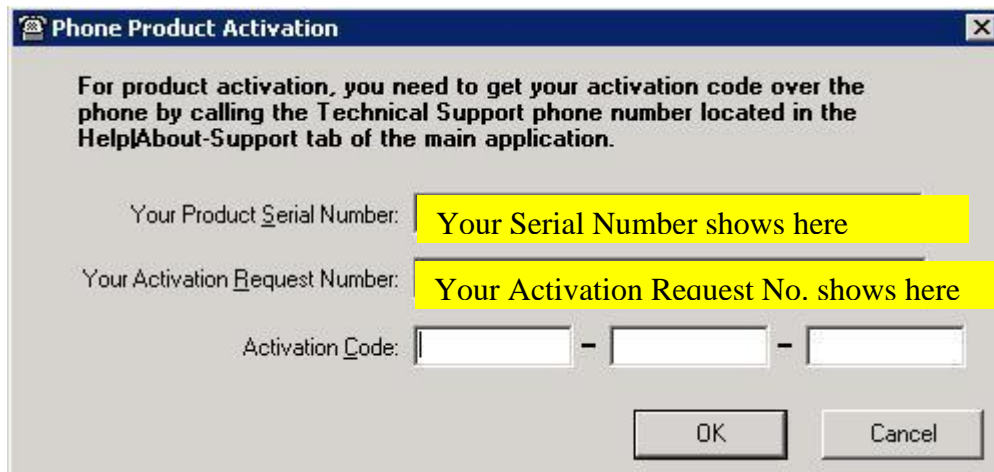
Phone Product Activation

For product activation, you need to get your activation code over the phone by calling the Technical Support phone number located in the Help|About-Support tab of the main application.

Your Product Serial Number: Your Serial Number shows here

Your Activation Request Number: Your Activation Request No. shows here

Activation Code: - -

OK Cancel